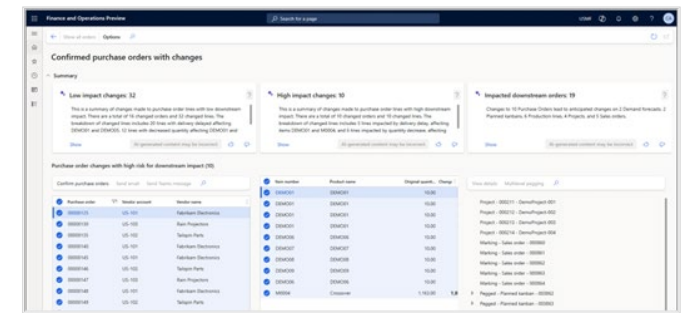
Finance and Operations Preview
Search for a page
USMF
Show all orders Options
Confirmed purchase orders with changes
Summary
Low impact changes: 32
This is a summary of changes made to purchase order lines with low downstream impact. There are a total of 16 changed orders and 32 changed lines. The breakdown of changed lines includes 20 lines with delivery delayed affecting DEMO01 and DEMO07, 12 lines with decreased quantity affecting DEMO01 and
Show
AI-generated content may be incorrect
High impact changes: 10
This is a summary of changes made to purchase order lines with high downstream impact. There are a total of 05 changed orders and 10 changed lines. The breakdown of changed lines includes 5 lines impacted by delivery delay, affecting items DEMO01 and M9006, and 5 lines impacted by quantity decrease, affecting
Show
AI-generated content may be incorrect
Impacted downstream orders: 19
Changes to 10 Purchase Orders lead to anticipated changes on 2 Demand forecasts, 2 Planned kanbans, 6 Production lines, 4 Projects, and 5 Sales orders.
Show
AI-generated content may be incorrect
Purchase order changes with high risk for downstream impact (10)
Confirm purchase orders Send email Send Teams message
| Purchase order | Vendor account | Vendor name |
|---|---|---|
| 00000133 | US-101 | Fabrikam Electronics |
| 00000139 | US-103 | Rain Projectors |
| 00000133 | US-102 | Tailspin Parts |
| 00000143 | US-101 | Fabrikam Electronics |
| 00000140 | US-103 | Rain Projectors |
| 00000146 | US-102 | Tailspin Parts |
| 00000145 | US-101 | Fabrikam Electronics |
| 00000147 | US-103 | Rain Projectors |
| 00000148 | US-101 | Fabrikam Electronics |
| 00000149 | US-102 | Tailspin Parts |

| Item number | Product name | Original quant... | Chang... |
|---|---|---|---|
| DEMO01 | DEMO01 | 10.00 | |
| DEMO01 | DEMO01 | 10.00 | |
| DEMO01 | DEMO01 | 10.00 | |
| DEMO06 | DEMO06 | 10.00 | |
| DEMO07 | DEMO07 | 10.00 | |
| DEMO08 | DEMO08 | 10.00 | |
| DEMO09 | DEMO09 | 10.00 | |
| DEMO06 | DEMO06 | 10.00 | |
| M9006 | Crossover | 1,163.00 | |

View details Multilevel pegging
Project - 000211 - DemoProject 001
Project - 000212 - DemoProject 002
Project - 000213 - DemoProject 003
Project - 000214 - DemoProject 004
Marking - Sales order - 000960
Marking - Sales order - 000961
Marking - Sales order - 000962
Marking - Sales order - 000963
Marking - Sales order - 000964
Pegged - Planned kanban - 000862
Pegged - Planned kanban - 000863